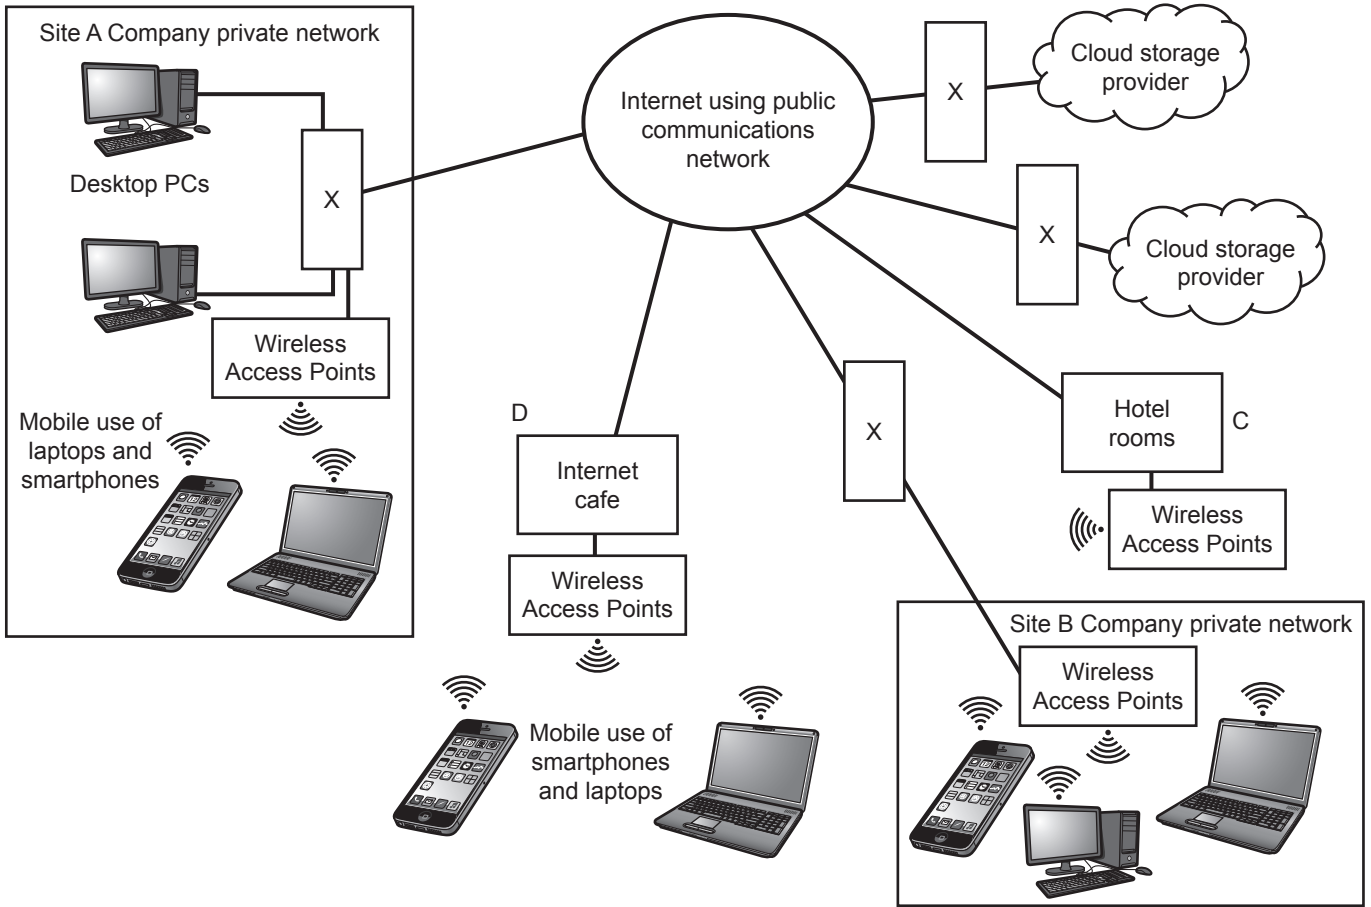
Site A Company private network

Desktop PCs

X

Wireless Access Points

Mobile use of laptops and smartphones

Internet using public communications network

X

Cloud storage provider

X

Cloud storage provider

D

Internet cafe

Wireless Access Points

Mobile use of smartphones and laptops

X

Hotel rooms

C

Wireless Access Points

Site B Company private network

Wireless Access Points